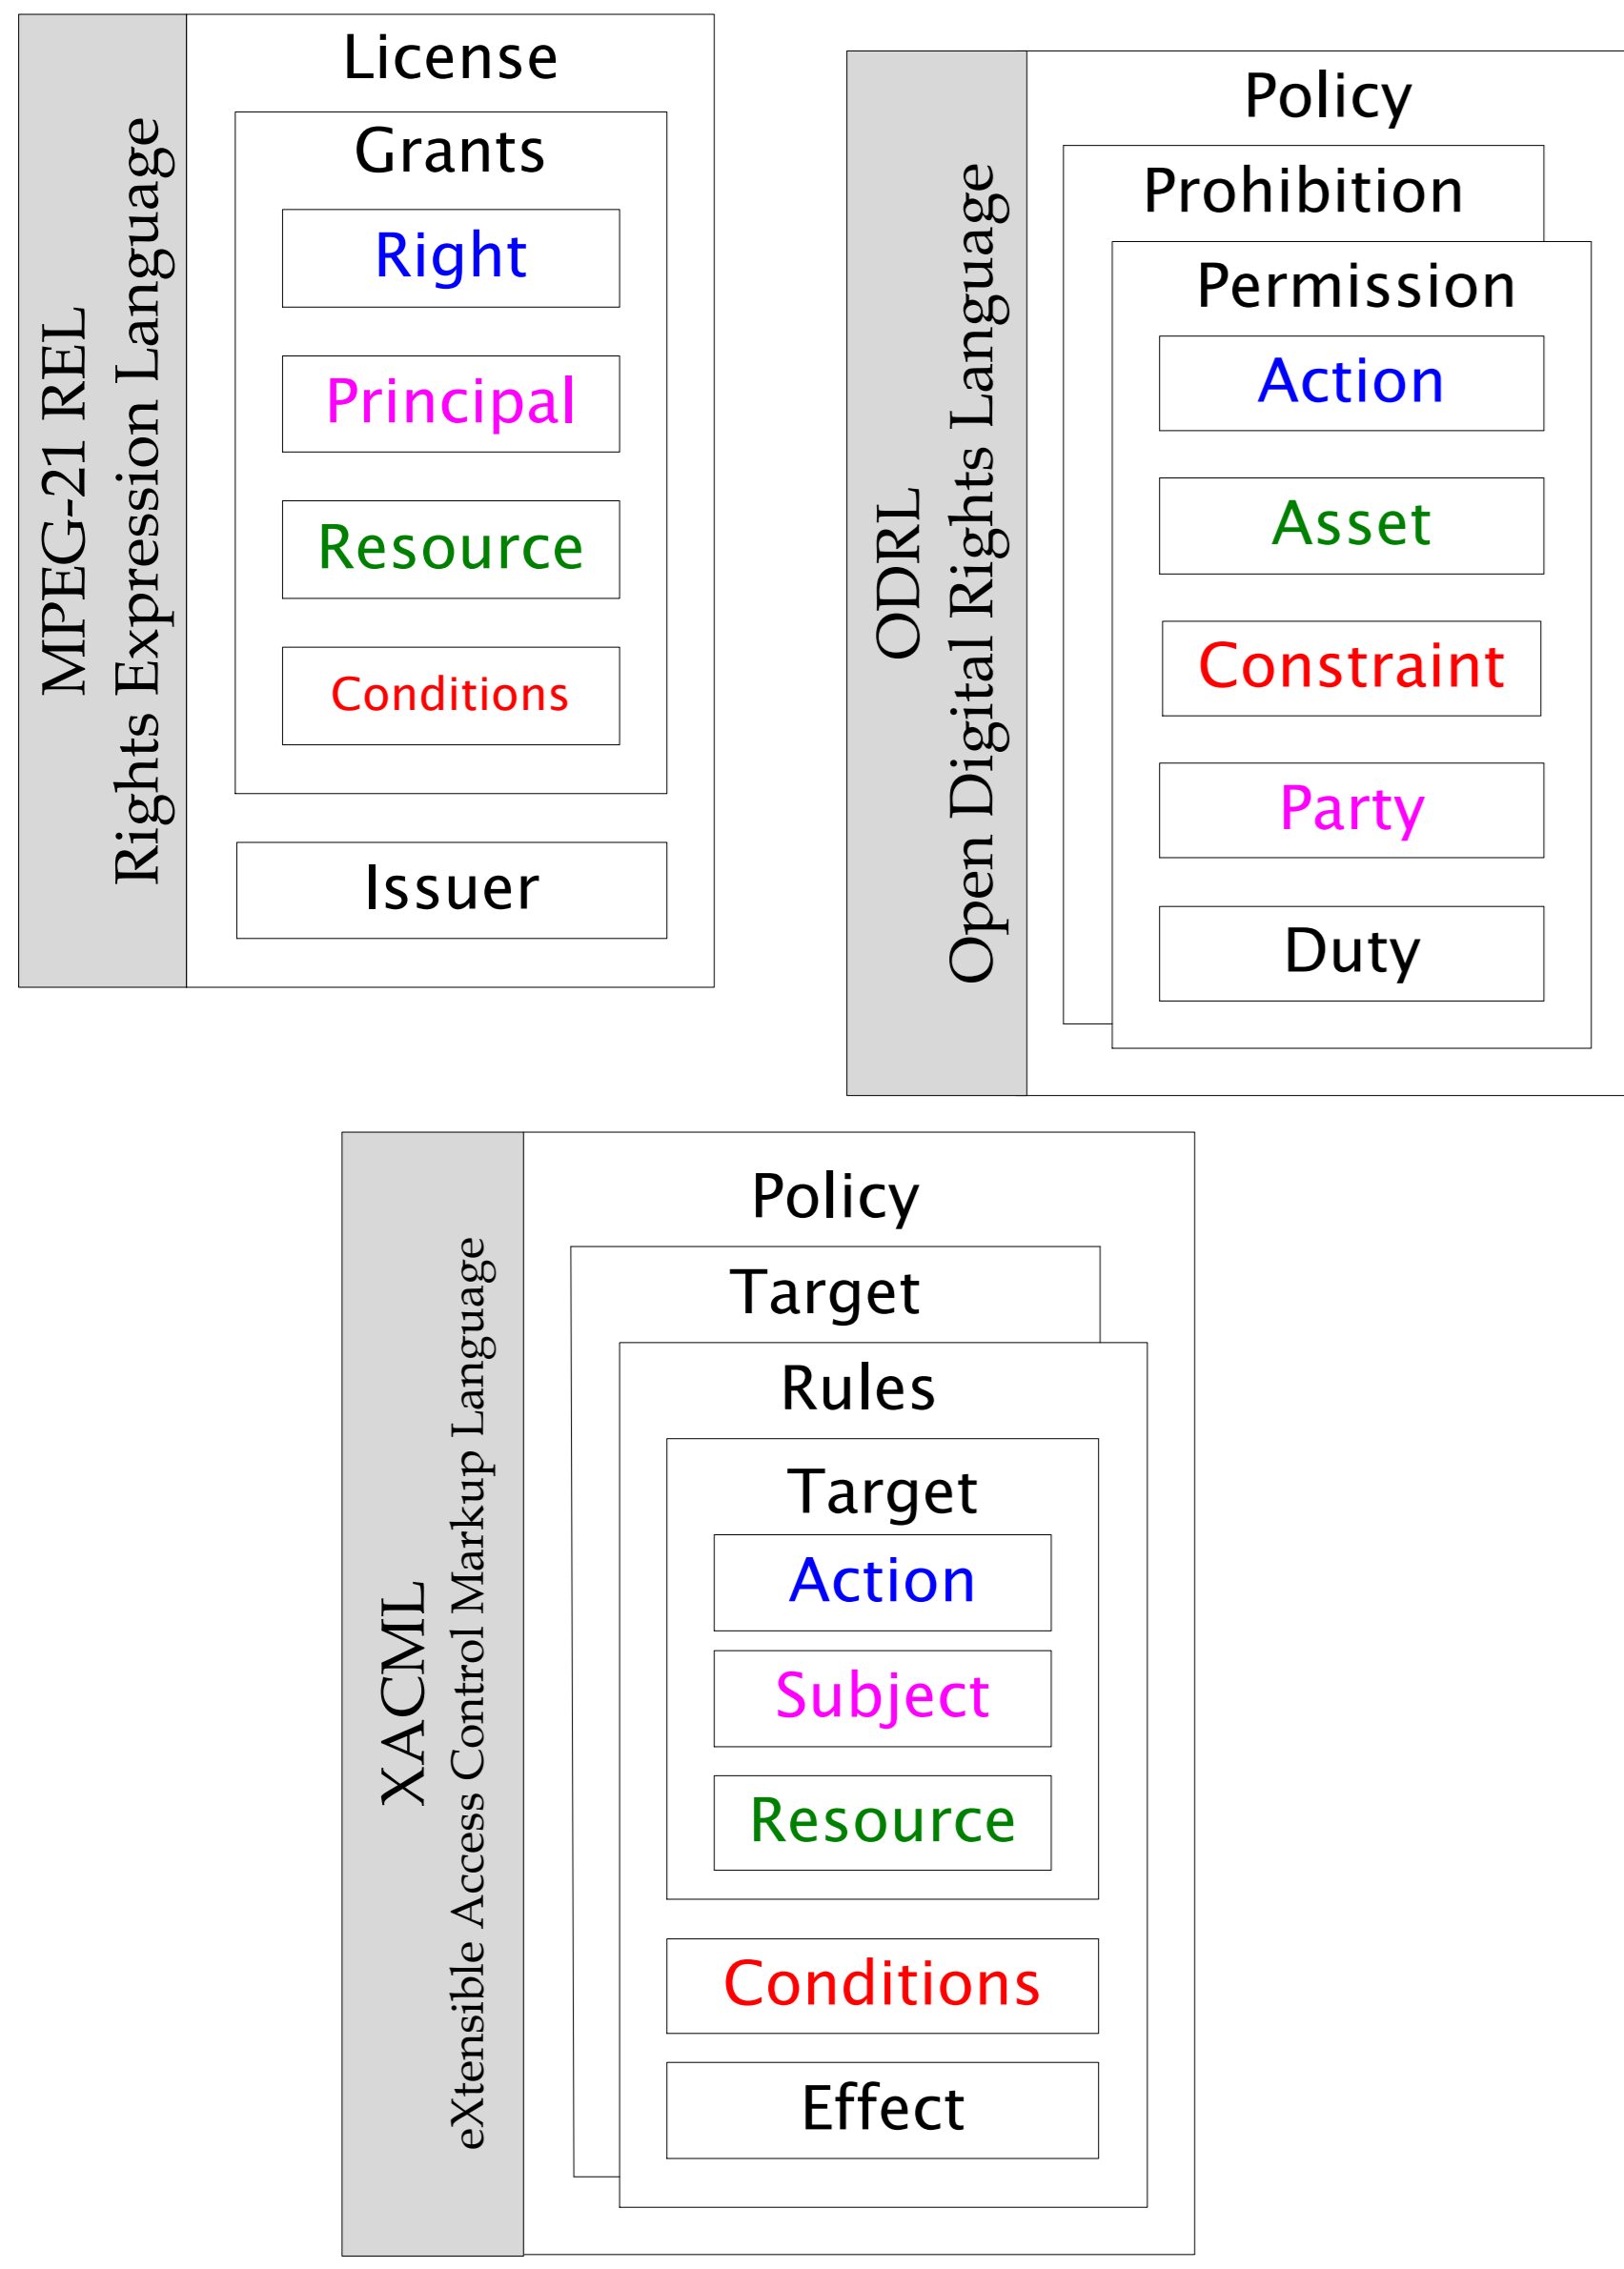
MPEG-21 REL
Rights Expression Language

License

Grants

Right

Principal

Resource

Conditions

Issuer

ODRL
Open Digital Rights Language

Policy

Prohibition

Permission

Action

Asset

Constraint

Party

Duty

XACML
eXtensible Access Control Markup Language

Policy

Target

Rules

Target

Action

Subject

Resource

Conditions

Effect